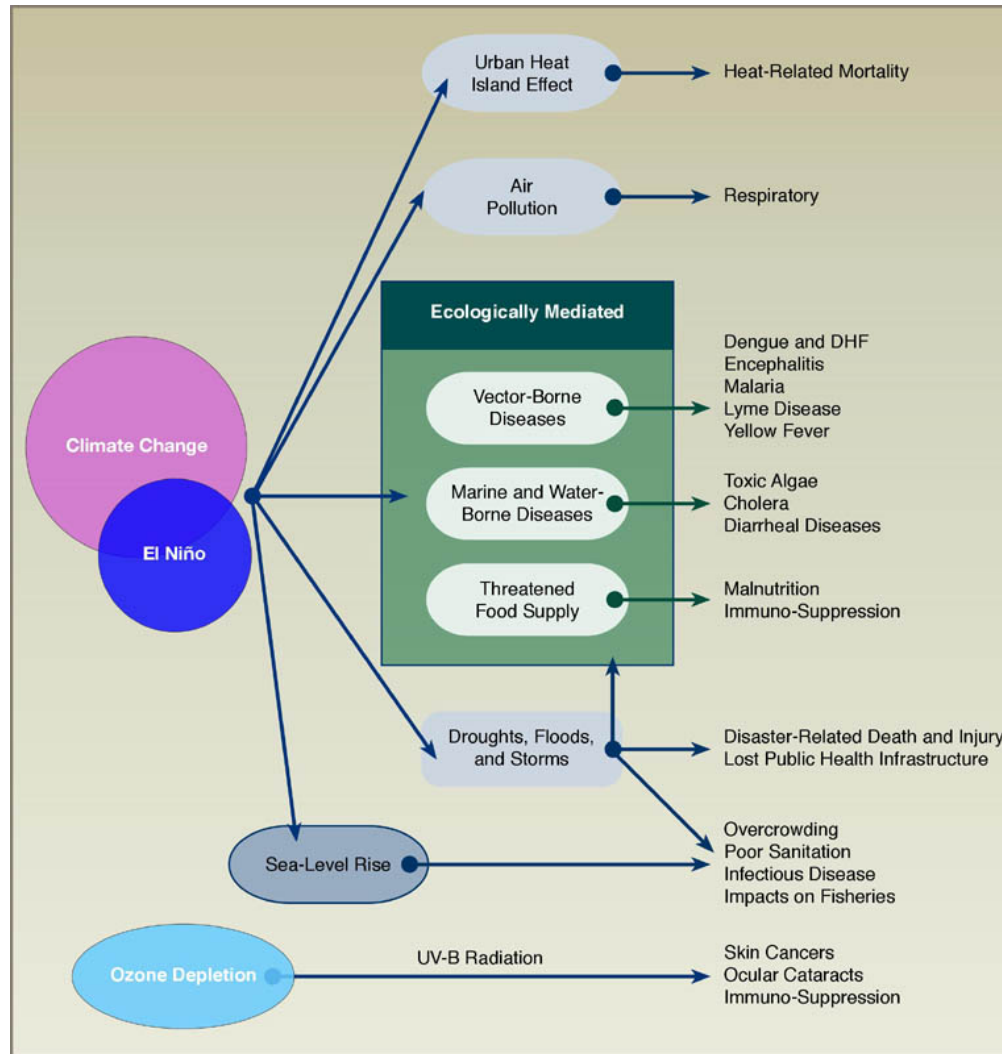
Urban Heat Island Effect

Heat-Related Mortality

Air Pollution

Respiratory

Ecologically Mediated

Vector-Borne Diseases

Dengue and DHF
Encephalitis
Malaria
Lyme Disease
Yellow Fever

Marine and Water-Borne Diseases

Toxic Algae
Cholera
Diarrheal Diseases

Threatened Food Supply

Malnutrition
Immuno-Suppression

Climate Change

El Niño

Droughts, Floods, and Storms

Disaster-Related Death and Injury
Lost Public Health Infrastructure

Sea-Level Rise

Overcrowding
Poor Sanitation
Infectious Disease
Impacts on Fisheries

Ozone Depletion

UV-B Radiation

Skin Cancers
Ocular Cataracts
Immuno-Suppression